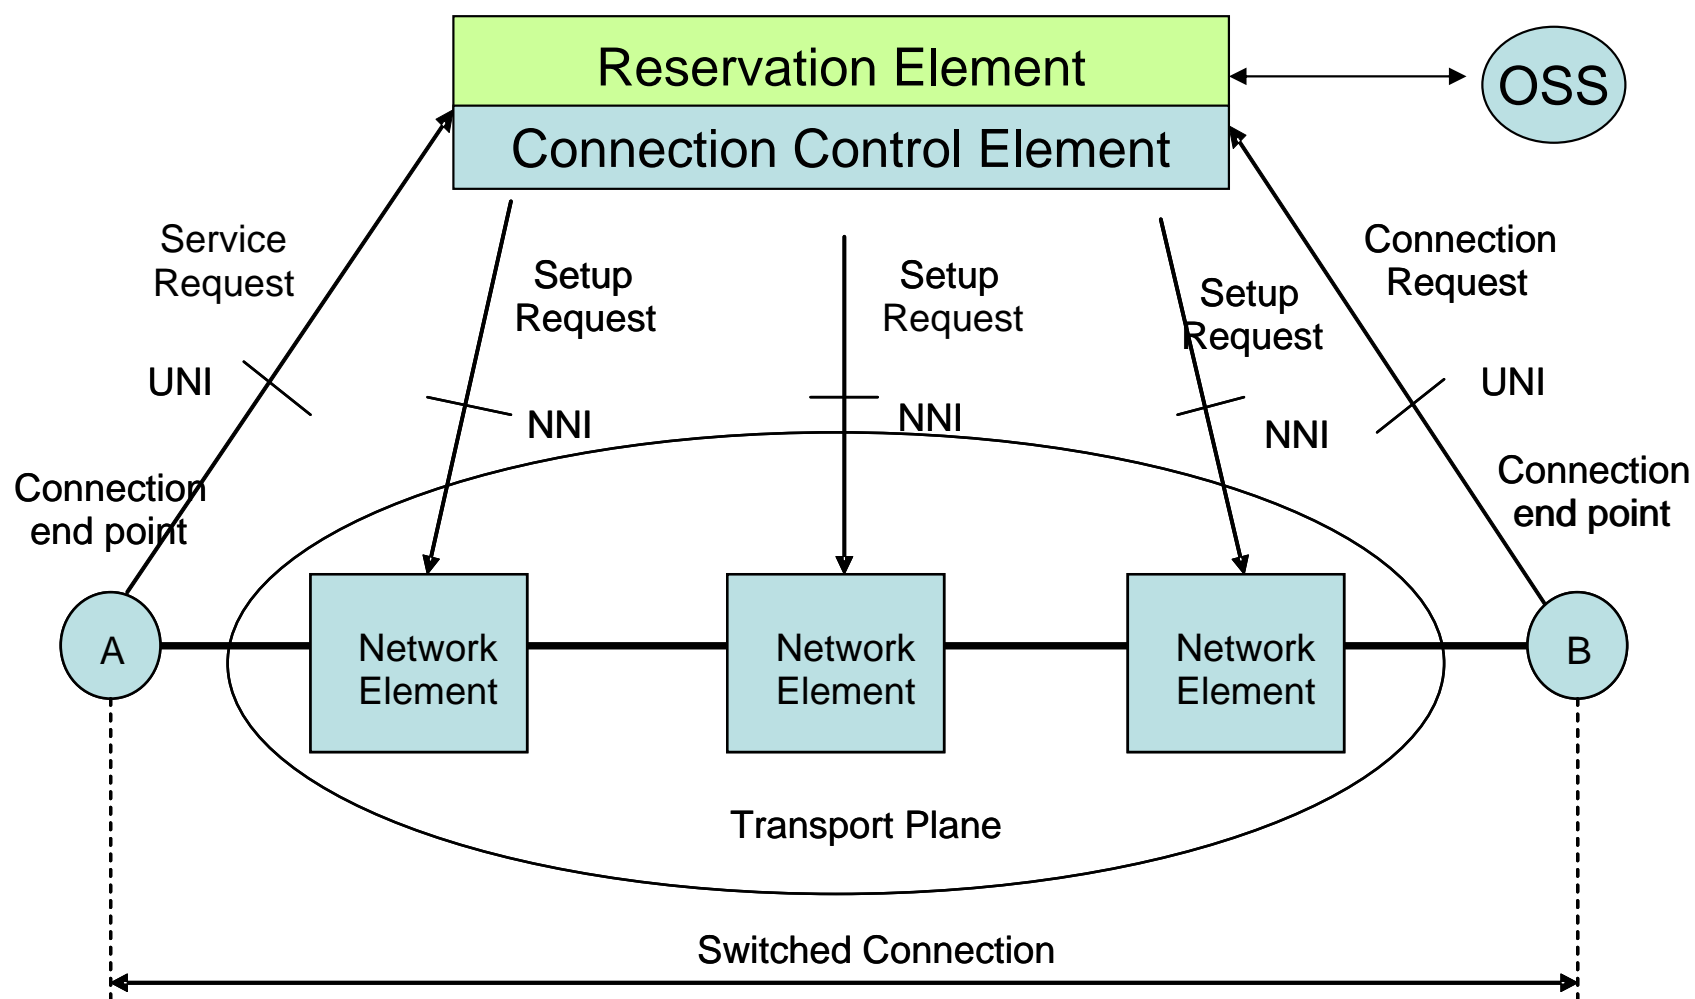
Reservation Element
Connection Control Element
OSS
Service Request
Setup Request
Setup Request
Setup Request
Connection Request
UNI
NNI
NNI
NNI
UNI
Connection end point
Connection end point
A
Network Element
Network Element
Network Element
B
Transport Plane
Switched Connection